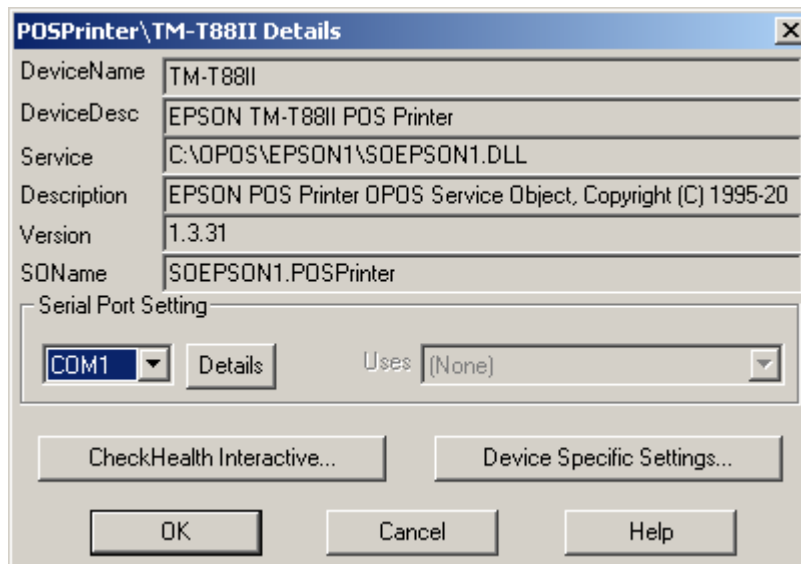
POSPrinter\TM-T88II Details

X

DeviceName TM-T88II

DeviceDesc EPSON TM-T88II POS Printer

Service C:\OPOS\EPSON1\SOEPSON1.DLL

Description EPSON POS Printer OPOS Service Object, Copyright (C) 1995-20

Version 1.3.31

SOName SOEPSON1.POSPrinter

Serial Port Setting

COM1

Details

Uses (None)

CheckHealth Interactive...

Device Specific Settings...

OK

Cancel

Help